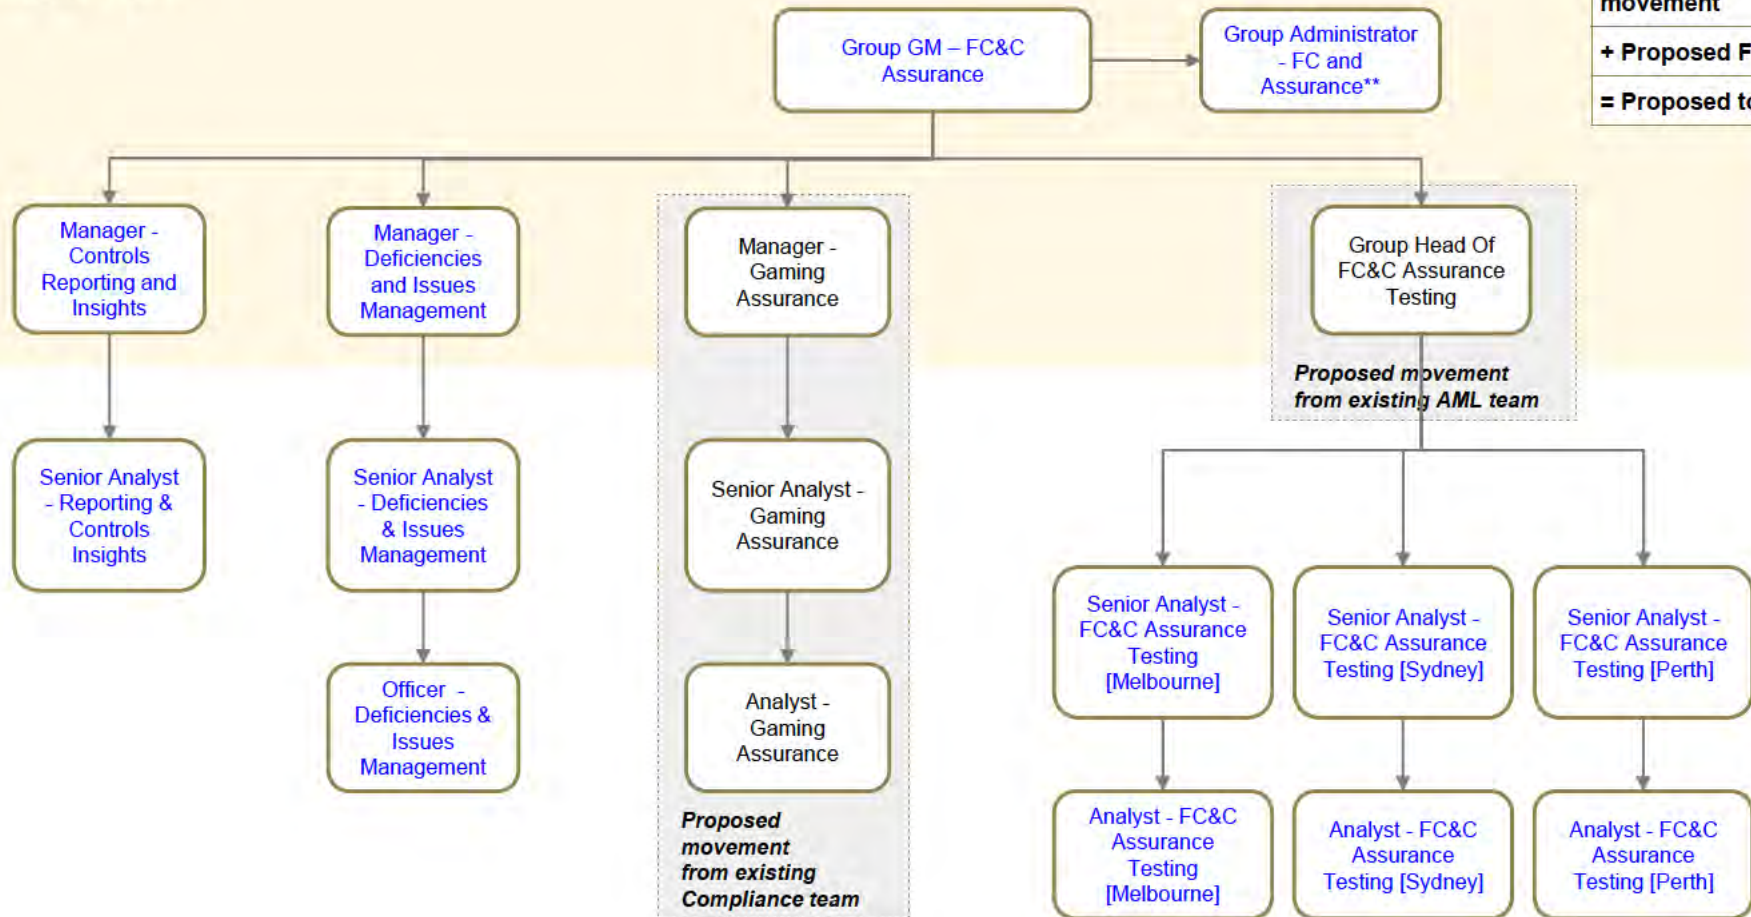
movement

+ Proposed F

= Proposed to

Group GM – FC&C Assurance

Group Administrator - FC and Assurance**

Manager - Controls Reporting and Insights

Manager - Deficiencies and Issues Management

Manager - Gaming Assurance

Group Head Of FC&C Assurance Testing

Proposed movement from existing AML team

Senior Analyst - Reporting & Controls Insights

Senior Analyst - Deficiencies & Issues Management

Senior Analyst - Gaming Assurance

Officer - Deficiencies & Issues Management

Analyst - Gaming Assurance

Proposed movement from existing Compliance team

Senior Analyst - FC&C Assurance Testing [Melbourne]

Senior Analyst - FC&C Assurance Testing [Sydney]

Senior Analyst - FC&C Assurance Testing [Perth]

Analyst - FC&C Assurance Testing [Melbourne]

Analyst - FC&C Assurance Testing [Sydney]

Analyst - FC&C Assurance Testing [Perth]